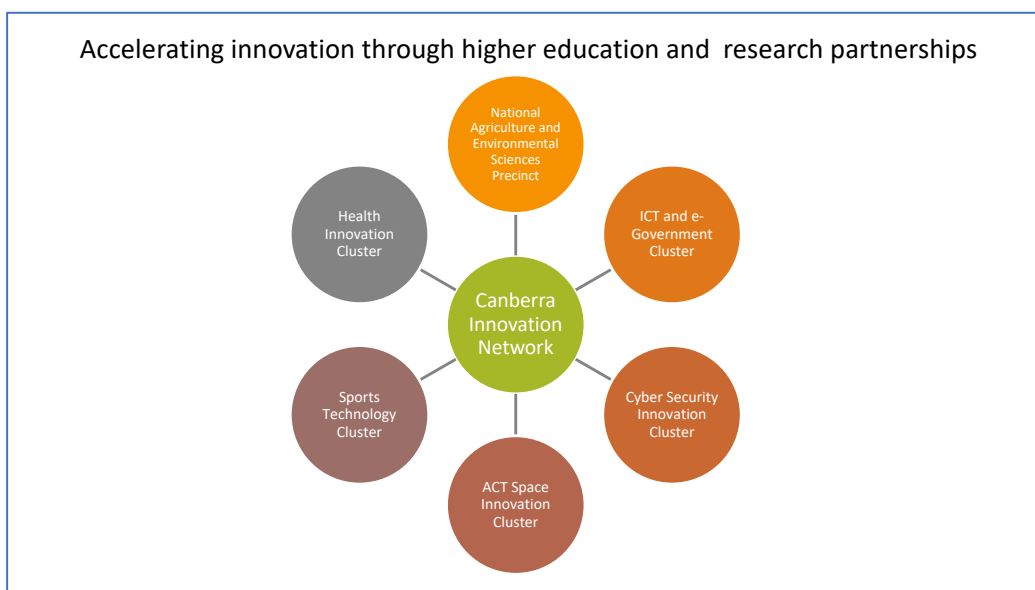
Accelerating innovation through higher education and research partnerships

National Agriculture and Environmental Sciences Precinct

ICT and e-Government Cluster

Cyber Security Innovation Cluster

ACT Space Innovation Cluster

Sports Technology Cluster

Health Innovation Cluster

Canberra Innovation Network